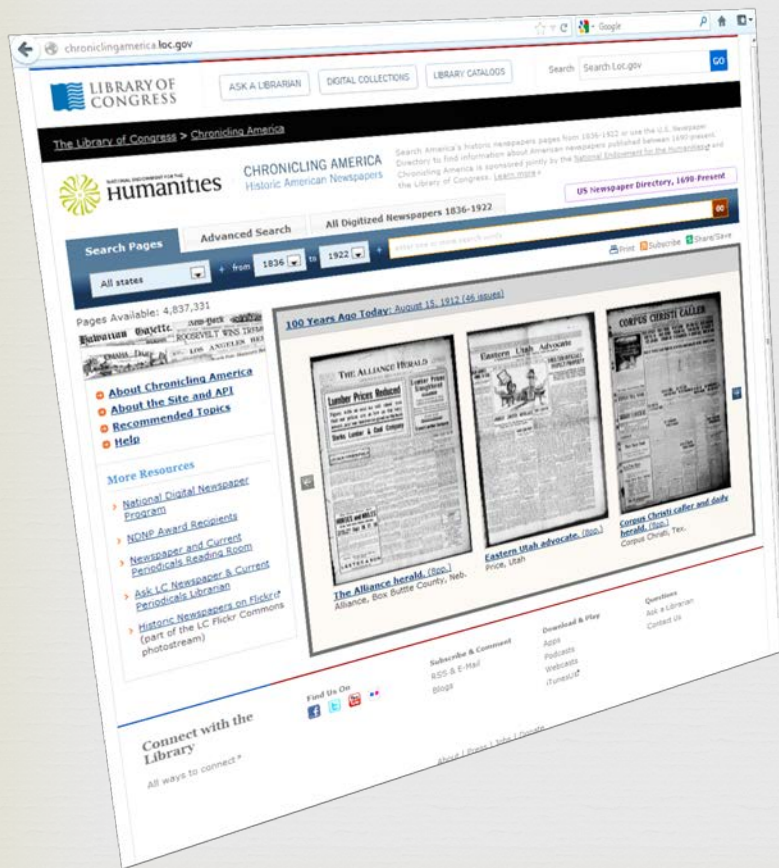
chroniclingamerica.loc.gov

Google

LIBRARY OF CONGRESS

ASK A LIBRARIAN

DIGITAL COLLECTIONS

LIBRARY CATALOGS

Search

Search Loc.gov

GO

The Library of Congress > Chronicling America

NATIONAL ENDOWMENT FOR THE Humanities

CHRONICLING AMERICA
Historic American Newspapers

Search America's historic newspapers pages from 1836-1922 or use the U.S. Newspaper Directory to find information about American newspapers published between 1690-present. Chronicling America is sponsored jointly by the National Endowment for the Humanities and the Library of Congress. Learn more »

US Newspaper Directory, 1690-Present

Search Pages

Advanced Search

All Digitized Newspapers 1836-1922

All states

from 1836 to 1922

enter one or more search words

GO

Print Subscribe Share/Save

Pages Available: 4,837,331

About Chronicling America

About the Site and API

Recommended Topics

Help

More Resources

National Digital Newspaper Program

NDNP Award Recipients

Newspaper and Current Periodicals Reading Room

Ask LC Newspaper & Current Periodicals Librarian

Historic Newspapers on Flickr (part of the LC Flickr Commons photostream)

100 Years Ago Today: August 15, 1912 (46 issues)

THE ALLIANCE HERALD

Lumber Prices Reduced

The Alliance herald. (8pp.)
Alliance, Box Butte County, Neb.

Eastern Utah Advocate

Eastern Utah advocate. (8pp.)
Price, Utah

CORPUS CHRISTI CALLER

Corpus Christi caller and daily herald. (8pp.)
Corpus Christi, Tex.

Connect with the Library

All ways to connect »

Find Us On

Subscribe & Comment
RSS & E-Mail
Blogs

Download & Play
Apps
Podcasts
Webcasts
iTunesU

Questions
Ask a Librarian
Contact Us

About | Press | Jobs | Donate